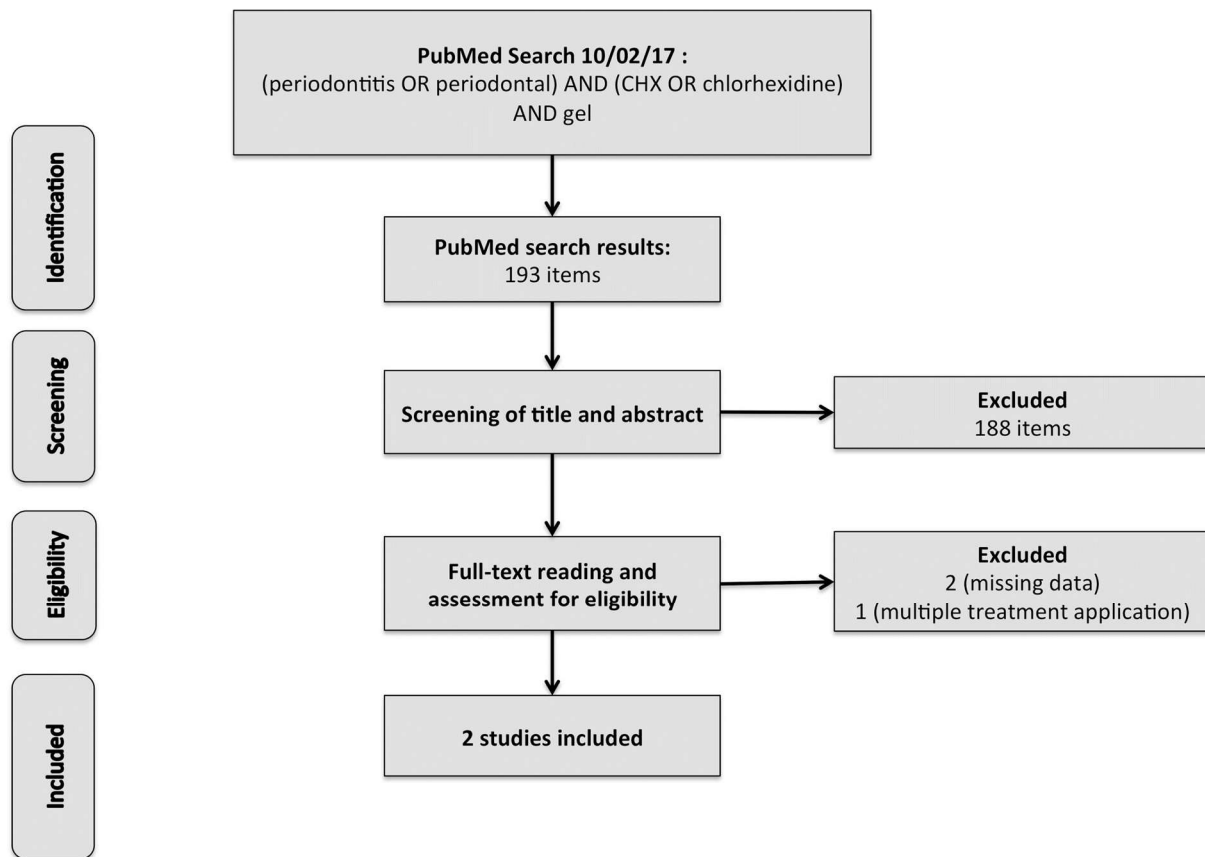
PubMed Search 10/02/17 :
(periodontitis OR periodontal) AND (CHX OR chlorhexidine) AND gel

Identification

PubMed search results:
193 items

Screening

Screening of title and abstract

Excluded
188 items

Eligibility

Full-text reading and assessment for eligibility

Excluded
2 (missing data)
1 (multiple treatment application)

Included

2 studies included